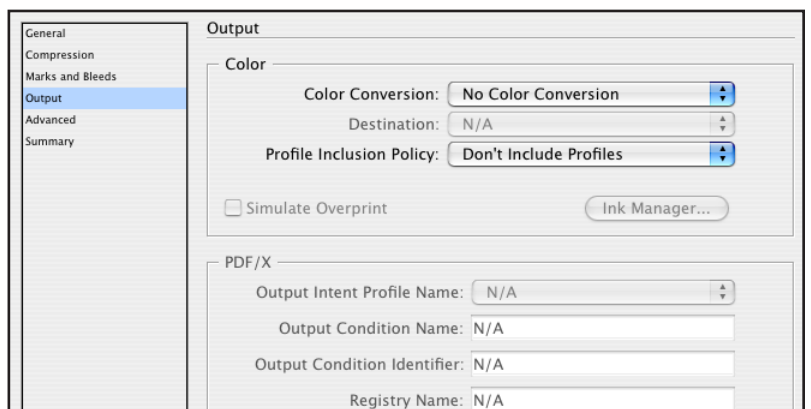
General
Compression
Marks and Bleeds
Output
Advanced
Summary

Output

Color

Color Conversion: No Color Conversion

Destination: N/A

Profile Inclusion Policy: Don't Include Profiles

Simulate Overprint

Ink Manager...

PDF/X

Output Intent Profile Name: N/A

Output Condition Name: N/A

Output Condition Identifier: N/A

Registry Name: N/A